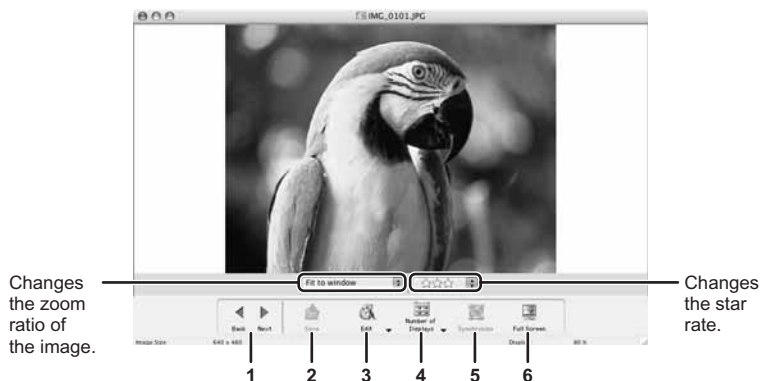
IMG_0101.JPG

Changes the zoom ratio of the image.

Fit to window

Changes the star rate.

Back Next

Save

Edit

Number of Displays

Synchronize

Full Screen

Image Size 640 x 480

Disab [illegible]

1 2 3 4 5 6